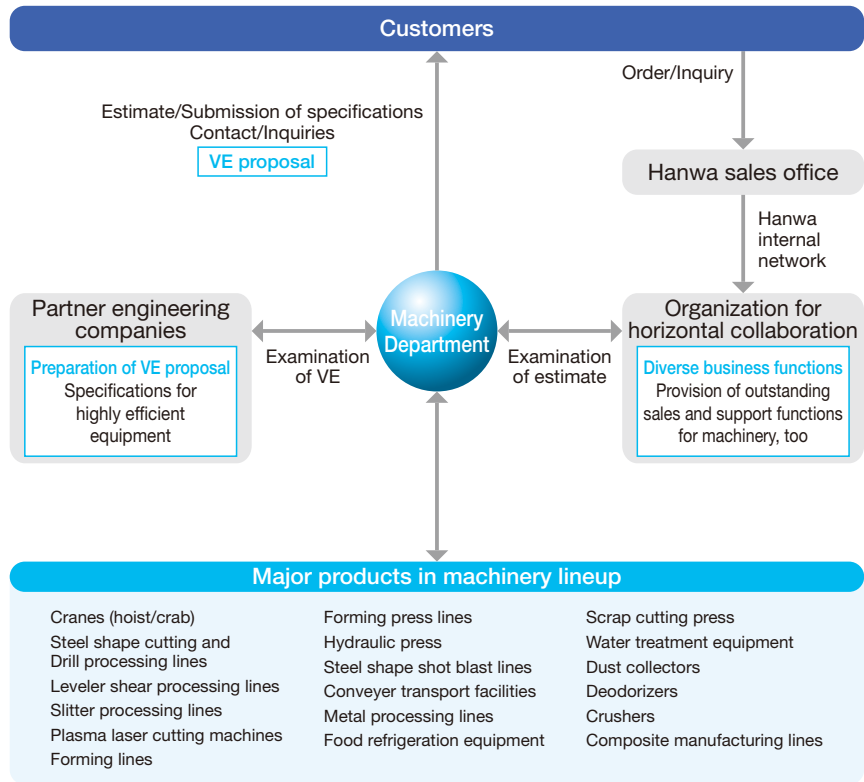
Customers

Order/Inquiry

Estimate/Submission of specifications
Contact/Inquiries

VE proposal

Hanwa sales office

Hanwa internal network

Partner engineering companies

Preparation of VE proposal
Specifications for highly efficient equipment

Examination of VE

Machinery Department

Examination of estimate

Organization for horizontal collaboration

Diverse business functions
Provision of outstanding sales and support functions for machinery, too

Major products in machinery lineup

Cranes (hoist/crab)
Steel shape cutting and Drill processing lines
Leveler shear processing lines
Slitter processing lines
Plasma laser cutting machines
Forming lines

Forming press lines
Hydraulic press
Steel shape shot blast lines
Conveyer transport facilities
Metal processing lines
Food refrigeration equipment

Scrap cutting press
Water treatment equipment
Dust collectors
Deodorizers
Crushers
Composite manufacturing lines